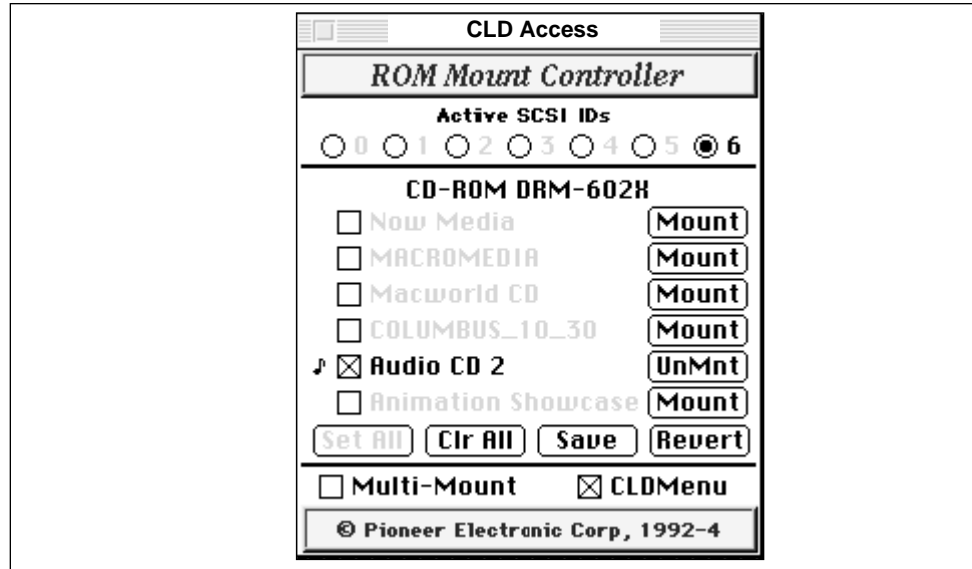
CLD Access

ROM Mount Controller

Active SCSI IDs

0 1 2 3 4 5 6

CD-ROM DRM-602X

Now Media Mount

MACROMEDIA Mount

Macworld CD Mount

COLUMBUS_10_30 Mount

♪ ☒ Audio CD 2 UnMnt

Animation Showcase Mount

Set All Clr All Save Revert

Multi-Mount ☒ CLDMenu

© Pioneer Electronic Corp, 1992-4